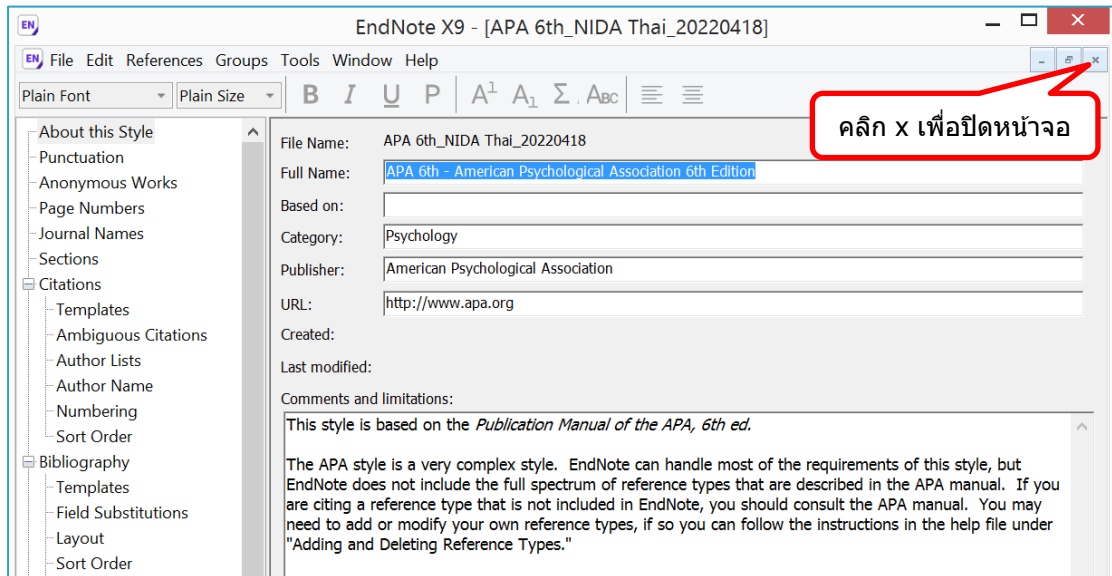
EndNote X9 - [APA 6th_NIDA Thai_20220418]

File Edit References Groups Tools Window Help

Plain Font Plain Size B I U P $A^1$ $A_1$ Σ Abc

คลิก x เพื่อปิดหน้าจอ

About this Style
Punctuation
Anonymous Works
Page Numbers
Journal Names
Sections
Citations
Templates
Ambiguous Citations
Author Lists
Author Name
Numbering
Sort Order
Bibliography
Templates
Field Substitutions
Layout
Sort Order

File Name: APA 6th_NIDA Thai_20220418
Full Name: APA 6th - American Psychological Association 6th Edition
Based on:
Category: Psychology
Publisher: American Psychological Association
URL: http://www.apa.org
Created:
Last modified:
Comments and limitations:

This style is based on the Publication Manual of the APA, 6th ed.

The APA style is a very complex style. EndNote can handle most of the requirements of this style, but EndNote does not include the full spectrum of reference types that are described in the APA manual. If you are citing a reference type that is not included in EndNote, you should consult the APA manual. You may need to add or modify your own reference types, if so you can follow the instructions in the help file under "Adding and Deleting Reference Types."